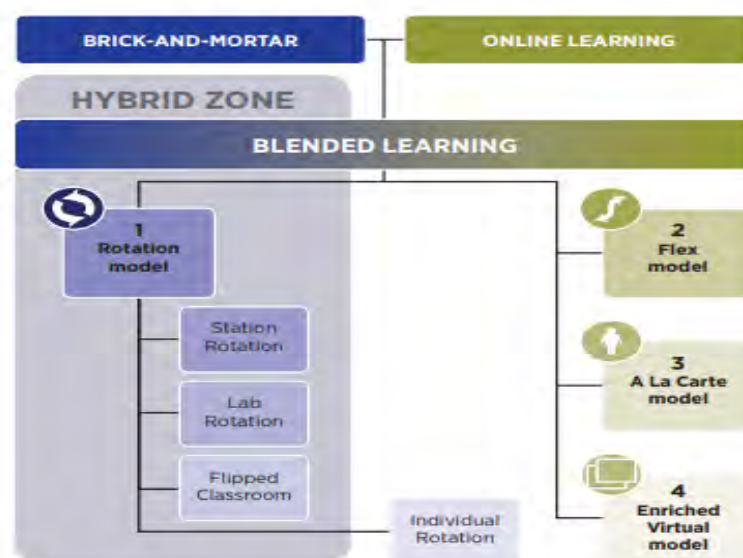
BRICK-AND-MORTAR

ONLINE LEARNING

HYBRID ZONE

BLENDED LEARNING

1
Rotation model

Station Rotation

Lab Rotation

Flipped Classroom

Individual Rotation

2
Flex model

3
A La Carte model

4
Enriched Virtual model